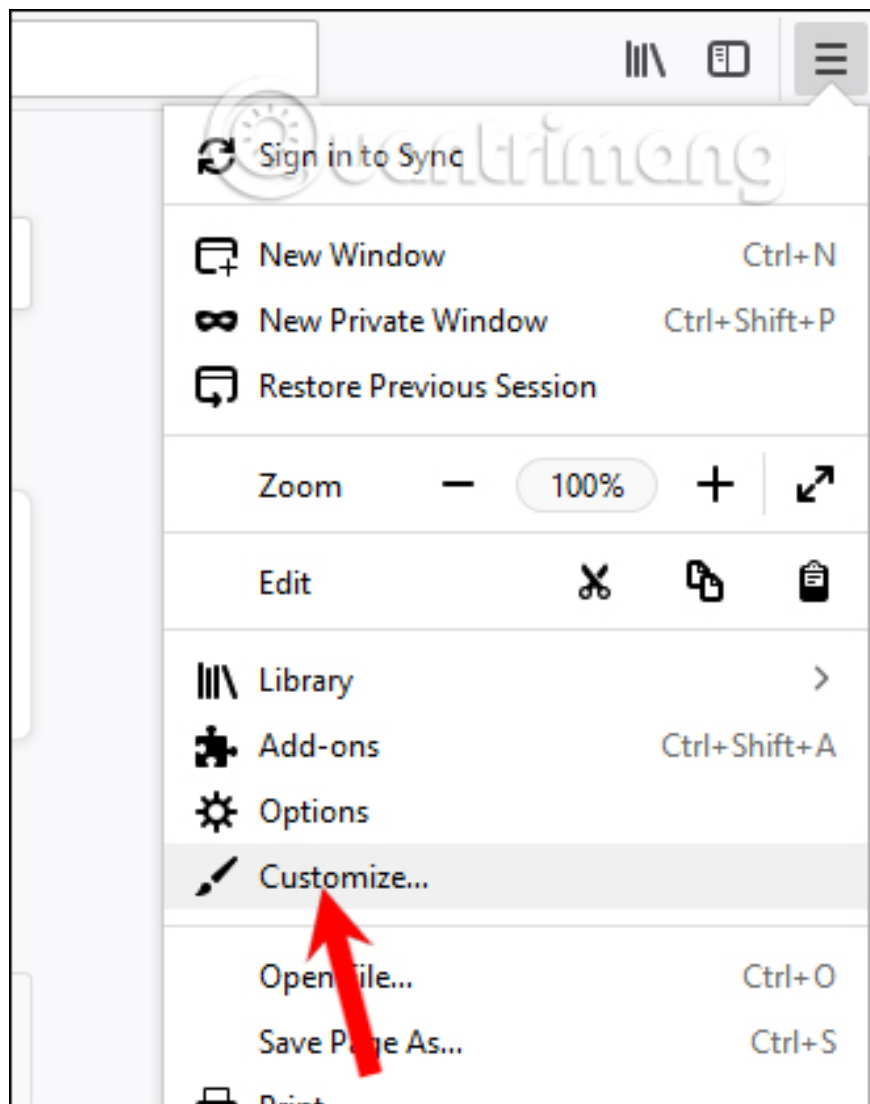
quantrimang

Sign in to Sync

New Window Ctrl+N

New Private Window Ctrl+Shift+P

Restore Previous Session

Zoom − 100% +

Edit

Library >

Add-ons Ctrl+Shift+A

Options

Customize...

Open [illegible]ile... Ctrl+O

Save Pa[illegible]e As... Ctrl+S

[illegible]